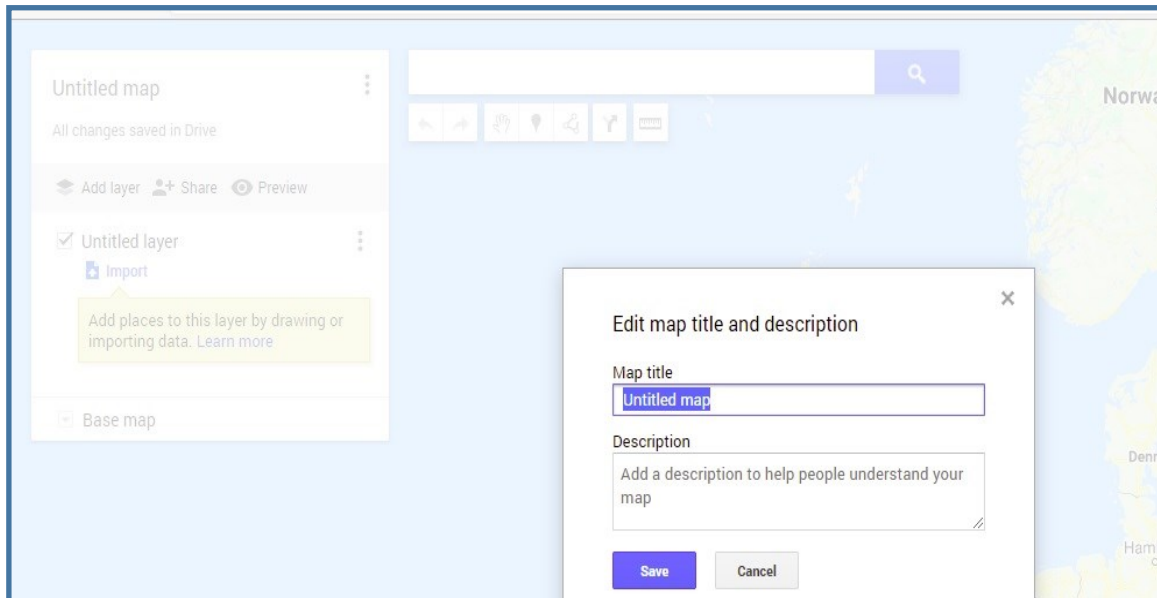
Untitled map

All changes saved in Drive

Add layer Share Preview

Untitled layer

Import

Add places to this layer by drawing or importing data. Learn more

Base map

Norwa

Edit map title and description

Map title

Untitled map

Description

Add a description to help people understand your map

Save

Cancel

Denr

Ham